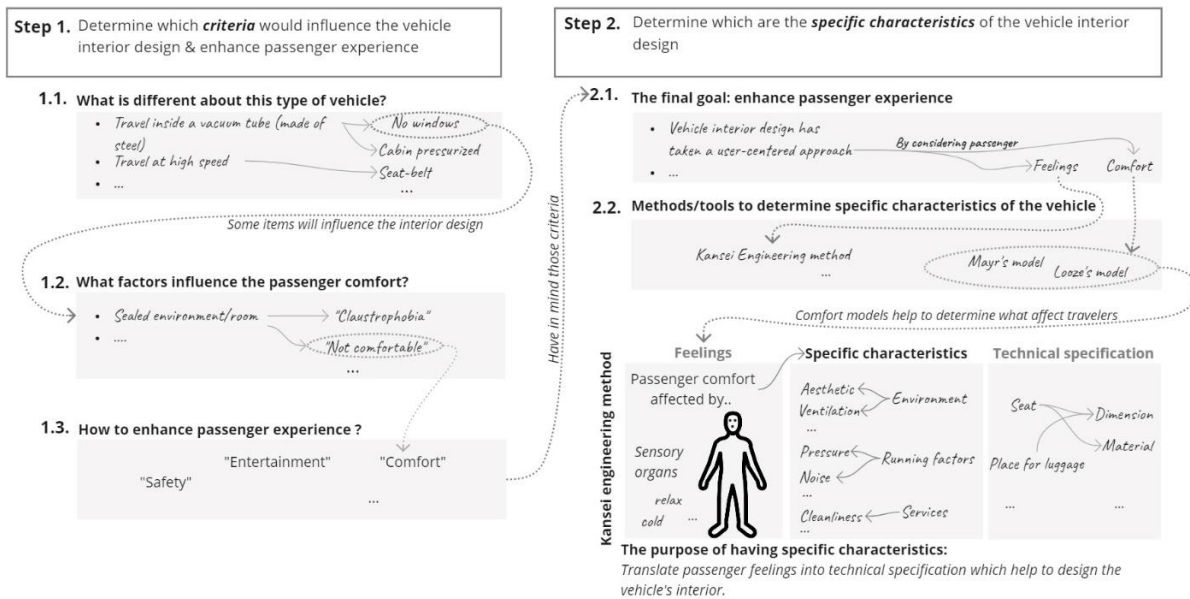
Step 1. Determine which ***criteria*** would influence the vehicle interior design & enhance passenger experience

1.1. What is different about this type of vehicle?

- Travel inside a vacuum tube (made of steel)
- Travel at high speed
- ...

No windows
Cabin pressurized
Seat-belt
...

Some items will influence the interior design

1.2. What factors influence the passenger comfort?

- Sealed environment/room
- ....

"Claustrophobia"
"Not comfortable"
...

1.3. How to enhance passenger experience ?

"Entertainment"
"Comfort"
"Safety"
...

Have in mind those criteria

Step 2. Determine which are the ***specific characteristics*** of the vehicle interior design

2.1. The final goal: enhance passenger experience

- Vehicle interior design has taken a user-centered approach
- ...

By considering passenger
Feelings
Comfort

2.2. Methods/tools to determine specific characteristics of the vehicle

Kansei Engineering method
...
Mayr's model
Looze's model

Comfort models help to determine what affect travelers

Kansei engineering method

Feelings

Passenger comfort affected by..

Sensory organs
relax
cold
...

Specific characteristics

Aesthetic
Ventilation
...
Environment
Pressure
Noise
...
Running factors
Cleanliness
...
Services

Technical specification

Seat
Dimension
Material
Place for luggage
...
...

The purpose of having specific characteristics:
Translate passenger feelings into technical specification which help to design the vehicle's interior.